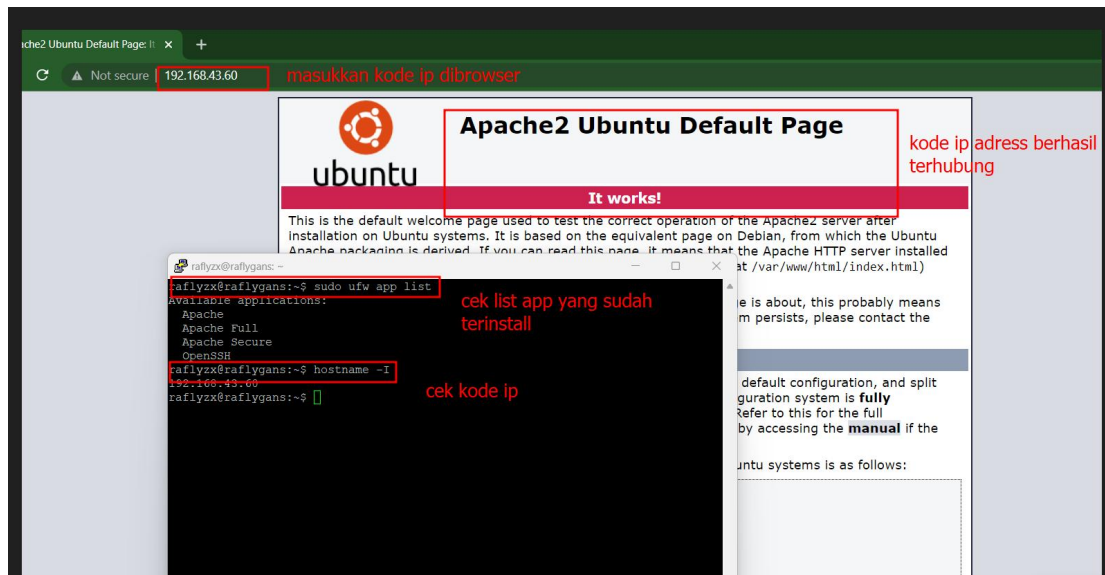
ache2 Ubuntu Default Page: It ×
+
Not secure 192.168.43.60
masukkan kode ip dibrowser

ubuntu

Apache2 Ubuntu Default Page

kode ip adress berhasil terhubung

It works!

This is the default welcome page used to test the correct operation of the Apache2 server after installation on Ubuntu systems. It is based on the equivalent page on Debian, from which the Ubuntu Apache packaging is derived. If you can read this page, it means that the Apache HTTP server installed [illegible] at /var/www/html/index.html)

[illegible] e is about, this probably means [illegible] m persists, please contact the

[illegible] default configuration, and split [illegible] guration system is fully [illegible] Refer to this for the full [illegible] by accessing the manual if the

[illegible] untu systems is as follows:

raflyzx@raflygans: ~

raflyzx@raflygans:~$ sudo ufw app list
Available applications:
  Apache
  Apache Full
  Apache Secure
  OpenSSH
raflyzx@raflygans:~$ hostname -I
192.168.43.60
raflyzx@raflygans:~$

cek list app yang sudah terinstall

cek kode ip